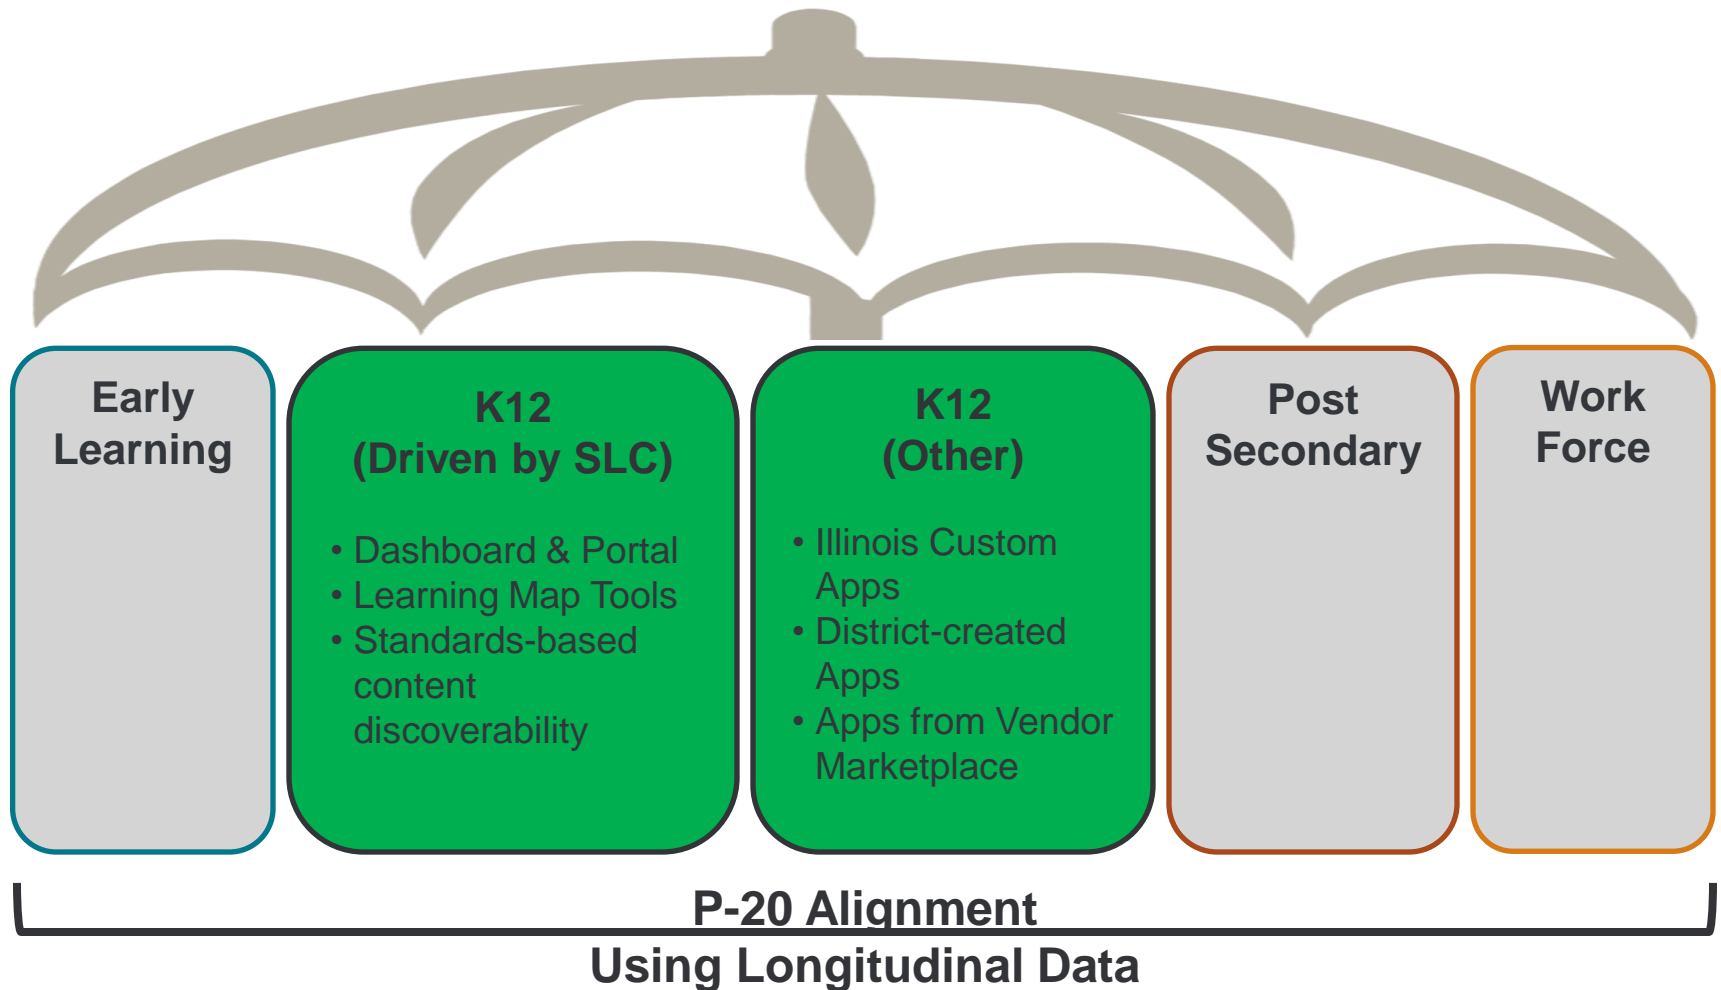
Early Learning

K12
(Driven by SLC)

• Dashboard & Portal
• Learning Map Tools
• Standards-based content discoverability

K12
(Other)

• Illinois Custom Apps
• District-created Apps
• Apps from Vendor Marketplace

Post Secondary

Work Force

P-20 Alignment
Using Longitudinal Data